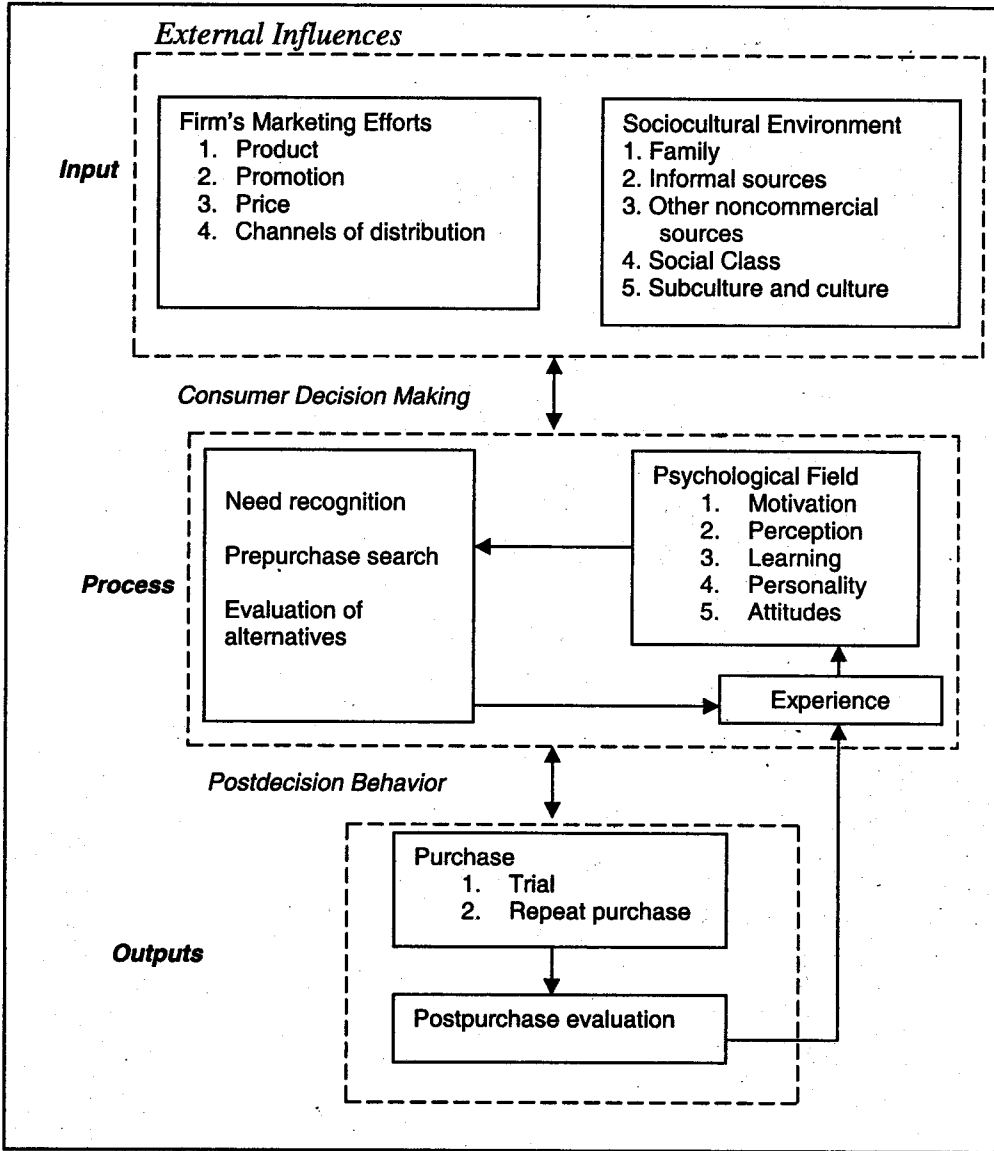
External Influences

Input

Firm's Marketing Efforts
1. Product
2. Promotion
3. Price
4. Channels of distribution

Sociocultural Environment
1. Family
2. Informal sources
3. Other noncommercial sources
4. Social Class
5. Subculture and culture

Consumer Decision Making

Process

Need recognition

Prepurchase search

Evaluation of alternatives

Psychological Field
1. Motivation
2. Perception
3. Learning
4. Personality
5. Attitudes

Experience

Postdecision Behavior

Outputs

Purchase
1. Trial
2. Repeat purchase

Postpurchase evaluation